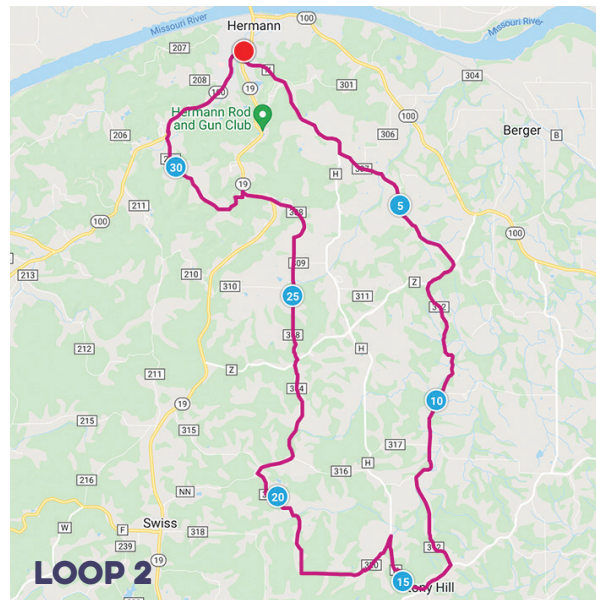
Missouri River
Hermann
100
207
208
19
301
304
Missouri River
Hermann Rod and Gun Club
206
306
100
Berger
B
30
H
5
211
19
100
213
210
310
Z
25
311
212
H
211
Z
19
10
215
315
317
H
216
316
NN
20
W
F
Swiss
318
239
LOOP 2
310
15
Hill